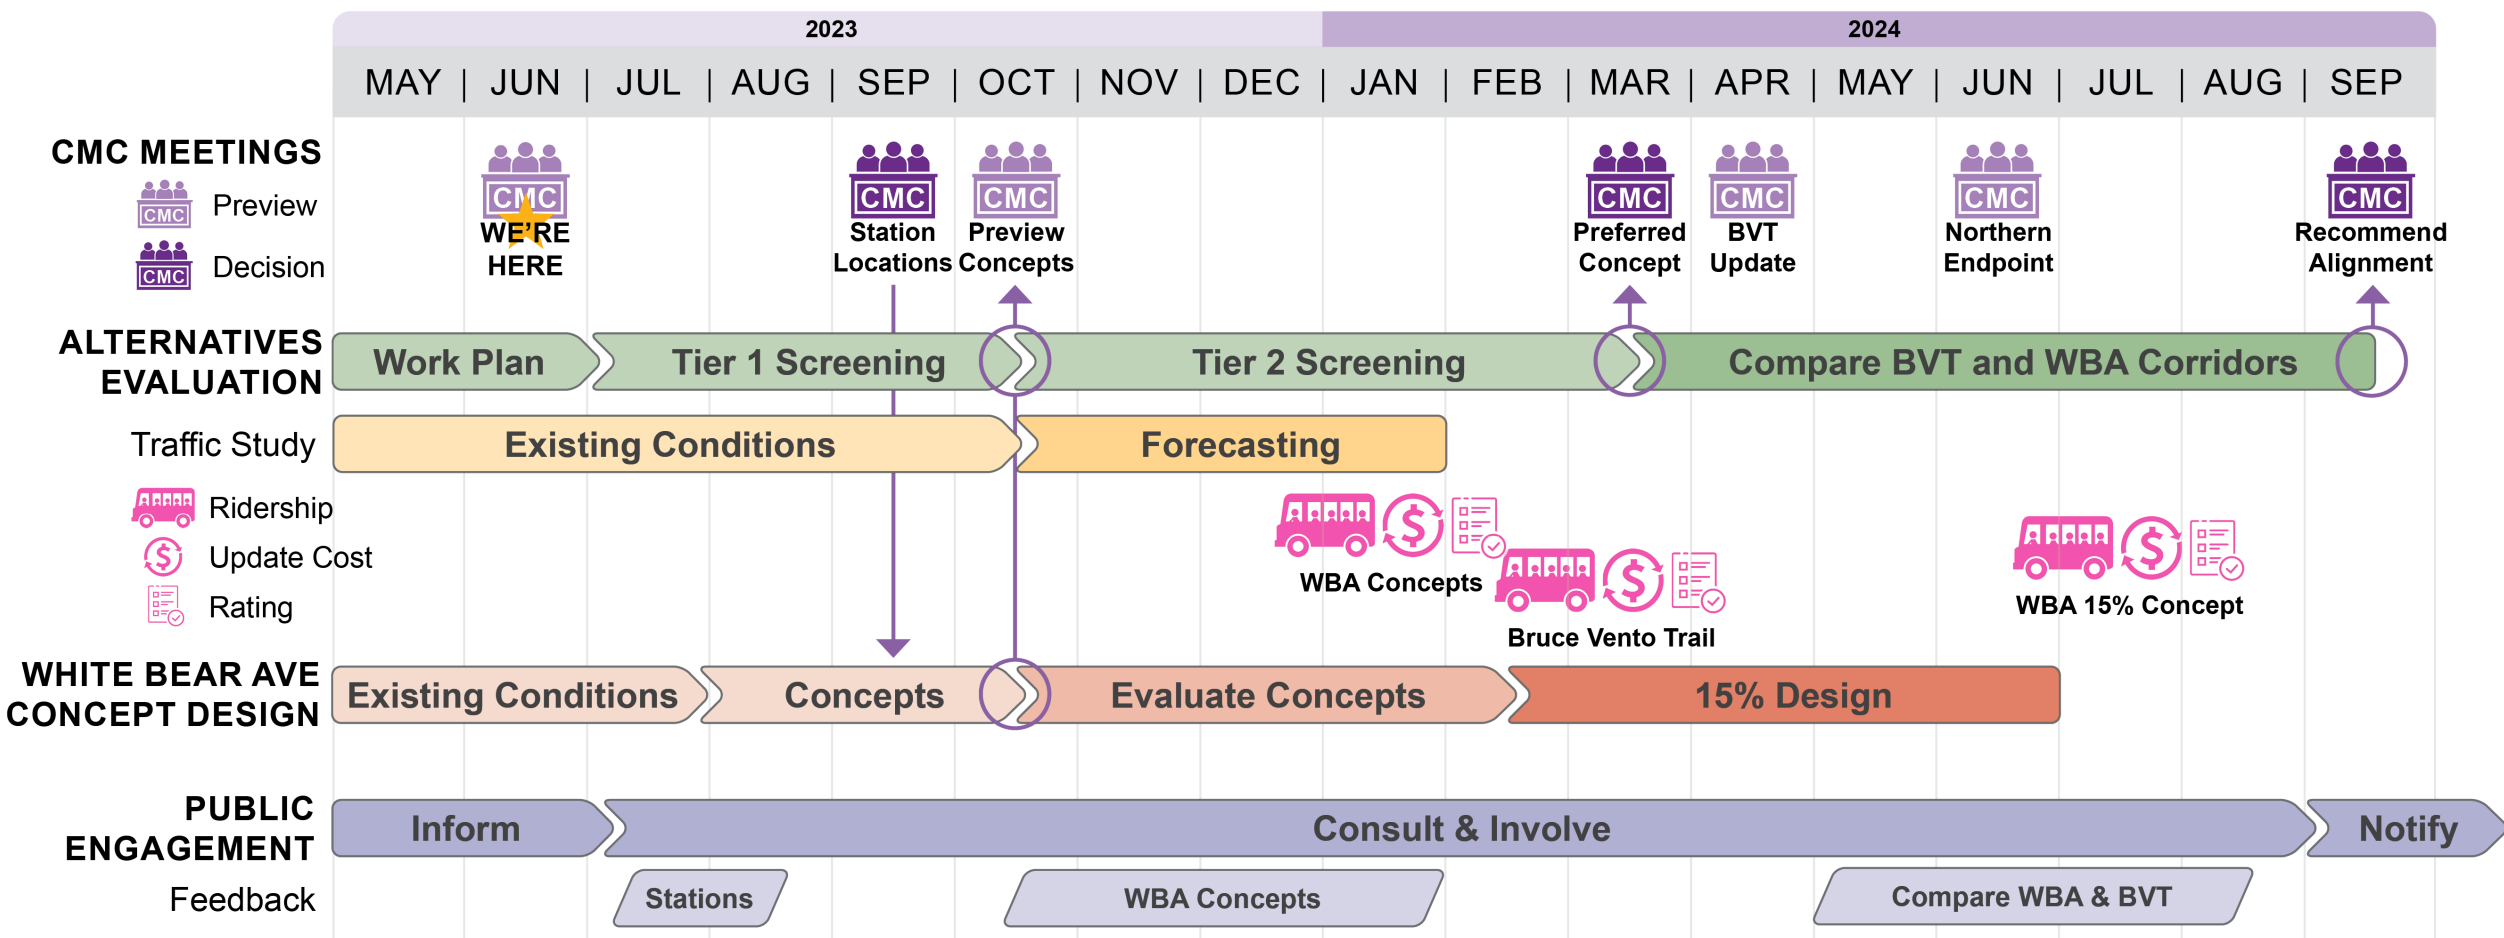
2023
2024

MAY | JUN | JUL | AUG | SEP | OCT | NOV | DEC | JAN | FEB | MAR | APR | MAY | JUN | JUL | AUG | SEP

CMC MEETINGS
CMC Preview
CMC Decision

CMC
WE'RE HERE

CMC
Station Locations

CMC
Preview Concepts

CMC
Preferred Concept

CMC
BVT Update

CMC
Northern Endpoint

CMC
Recommend Alignment

ALTERNATIVES EVALUATION
Work Plan
Tier 1 Screening
Tier 2 Screening
Compare BVT and WBA Corridors

Traffic Study
Existing Conditions
Forecasting

Ridership
Update Cost
Rating

WBA Concepts
Bruce Vento Trail
WBA 15% Concept

WHITE BEAR AVE CONCEPT DESIGN
Existing Conditions
Concepts
Evaluate Concepts
15% Design

PUBLIC ENGAGEMENT
Inform
Consult & Involve
Notify

Feedback
Stations
WBA Concepts
Compare WBA & BVT